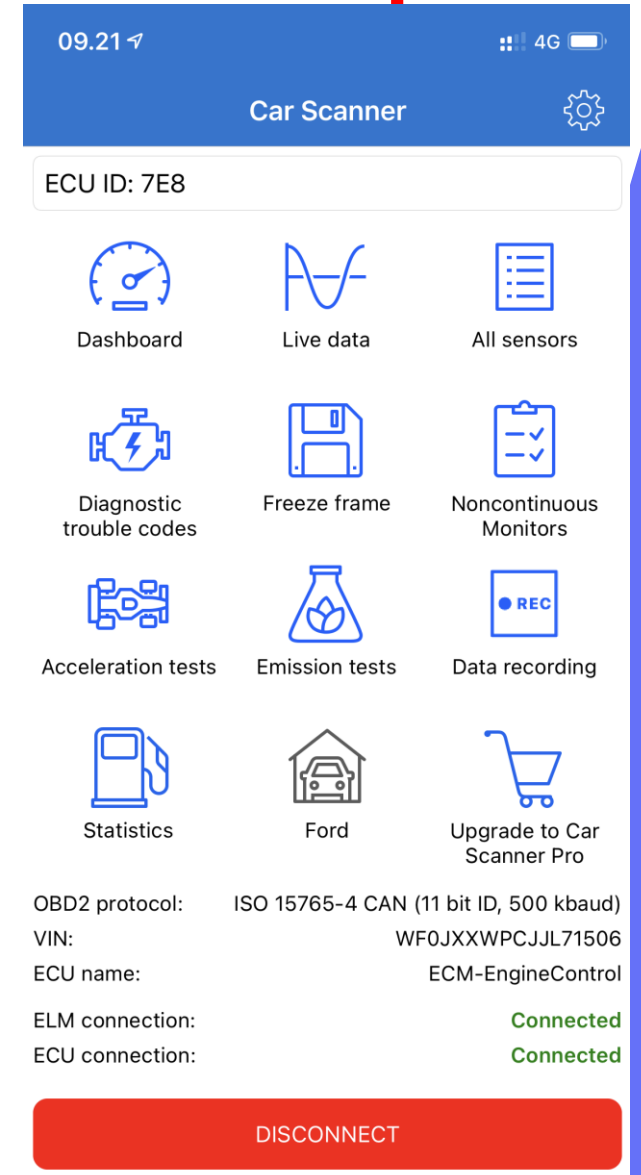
09.21

4G

Car Scanner

ECU ID: 7E8

Dashboard

Live data

All sensors

Diagnostic trouble codes

Freeze frame

Noncontinuous Monitors

Acceleration tests

Emission tests

REC

Data recording

Statistics

Ford

Upgrade to Car Scanner Pro

| | |
|---|---|
| OBD2 protocol: | ISO 15765-4 CAN (11 bit ID, 500 kbaud) |
| VIN: | WF0JXXWPCJJL71506 |
| ECU name: | ECM-EngineControl |
| ELM connection: | Connected |
| ECU connection: | Connected |

DISCONNECT